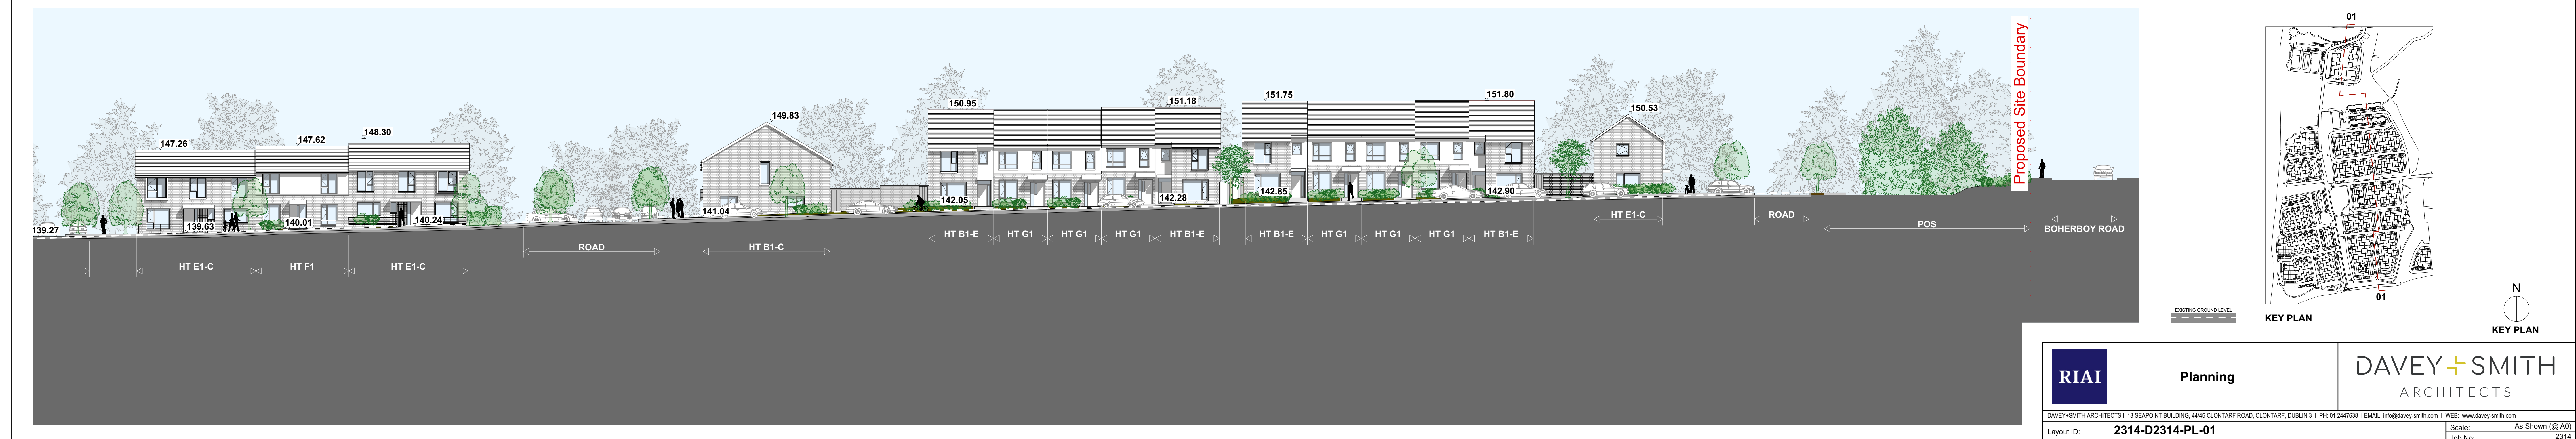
147.26
147.62
148.30
149.83
150.95
151.18
151.75
151.80
150.53
Proposed Site Boundary
139.27
139.63
140.01
140.24
141.04
142.05
142.28
142.85
142.90

HT E1-C
HT F1
HT E1-C
ROAD
HT B1-C
HT B1-E
HT G1
HT G1
HT G1
HT B1-E
HT B1-E
HT G1
HT G1
HT G1
HT B1-E
HT E1-C
ROAD
POS
BOHERBOY ROAD

01
01
EXISTING GROUND LEVEL
KEY PLAN
N
KEY PLAN

RIAI
Planning
DAVEY+SMITH
ARCHITECTS
DAVEY+SMITH ARCHITECTS | 13 SEAPOINT BUILDING, 44/45 CLONTARF ROAD, CLONTARF, DUBLIN 3 | PH: 01 2447638 | EMAIL: info@davey-smith.com | WEB: www.davey-smith.com
Layout ID: 2314-D2314-PL-01
Scale: As Shown (@ A0)
Job No: 2314